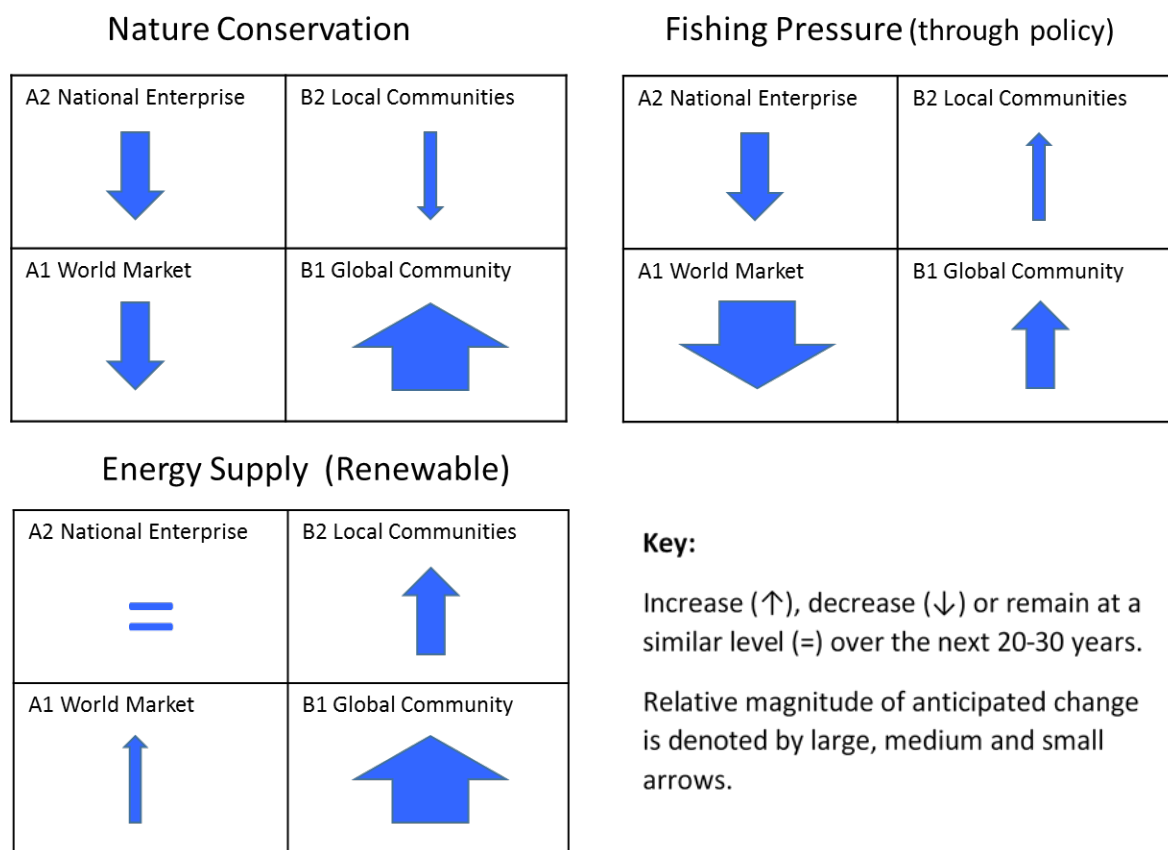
Nature Conservation

| A2 National Enterprise | B2 Local Communities |
|---|---|
| A1 World Market | B1 Global Community |

Fishing Pressure (through policy)

| A2 National Enterprise | B2 Local Communities |
|---|---|
| A1 World Market | B1 Global Community |

Energy Supply (Renewable)

| A2 National Enterprise | B2 Local Communities |
|---|---|
| = | |
| A1 World Market | B1 Global Community |

Key:

Increase (↑), decrease (↓) or remain at a similar level (=) over the next 20-30 years.

Relative magnitude of anticipated change is denoted by large, medium and small arrows.